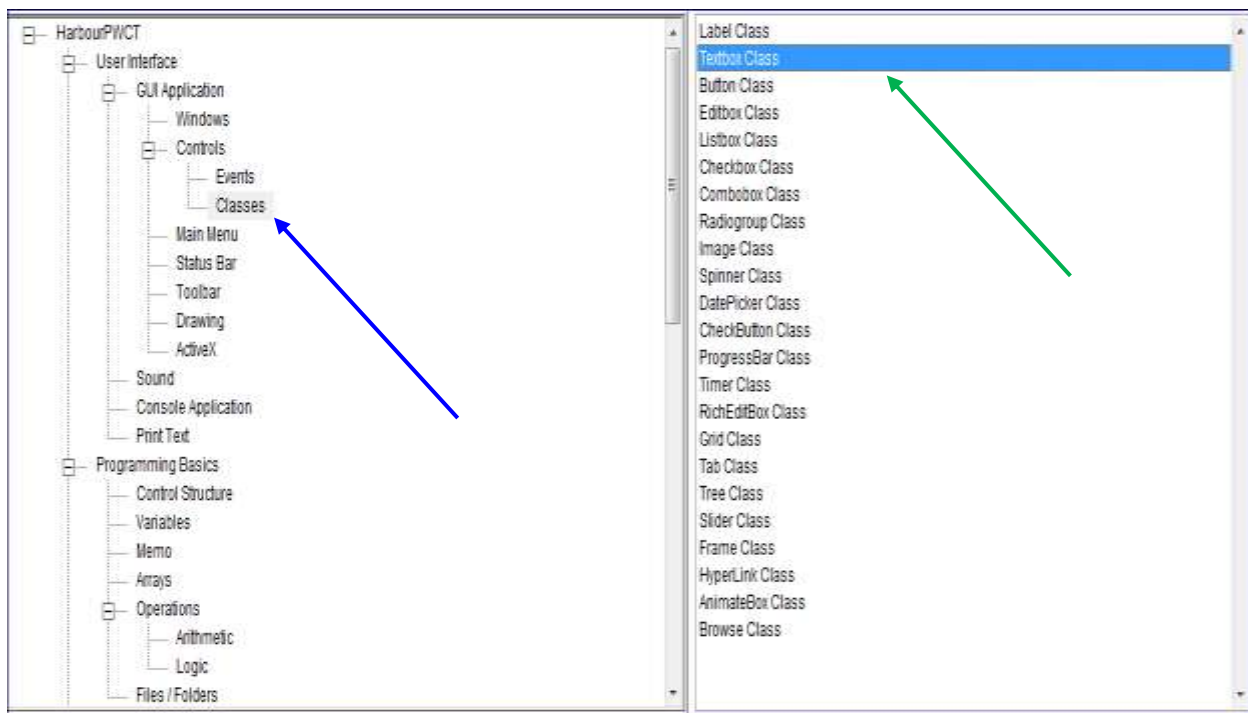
HarbourPWCT
User Interface
GUI Application
Windows
Controls
Events
Classes
Main Menu
Status Bar
Toolbar
Drawing
ActiveX
Sound
Console Application
Print Text
Programming Basics
Control Structure
Variables
Memo
Arrays
Operations
Arithmetic
Logic
Files / Folders

Label Class
Textbox Class
Button Class
Editbox Class
Listbox Class
Checkbox Class
Combobox Class
Radiogroup Class
Image Class
Spinner Class
DatePicker Class
CheckButton Class
ProgressBar Class
Timer Class
RichEditBox Class
Grid Class
Tab Class
Tree Class
Slider Class
Frame Class
HyperLink Class
AnimateBox Class
Browse Class